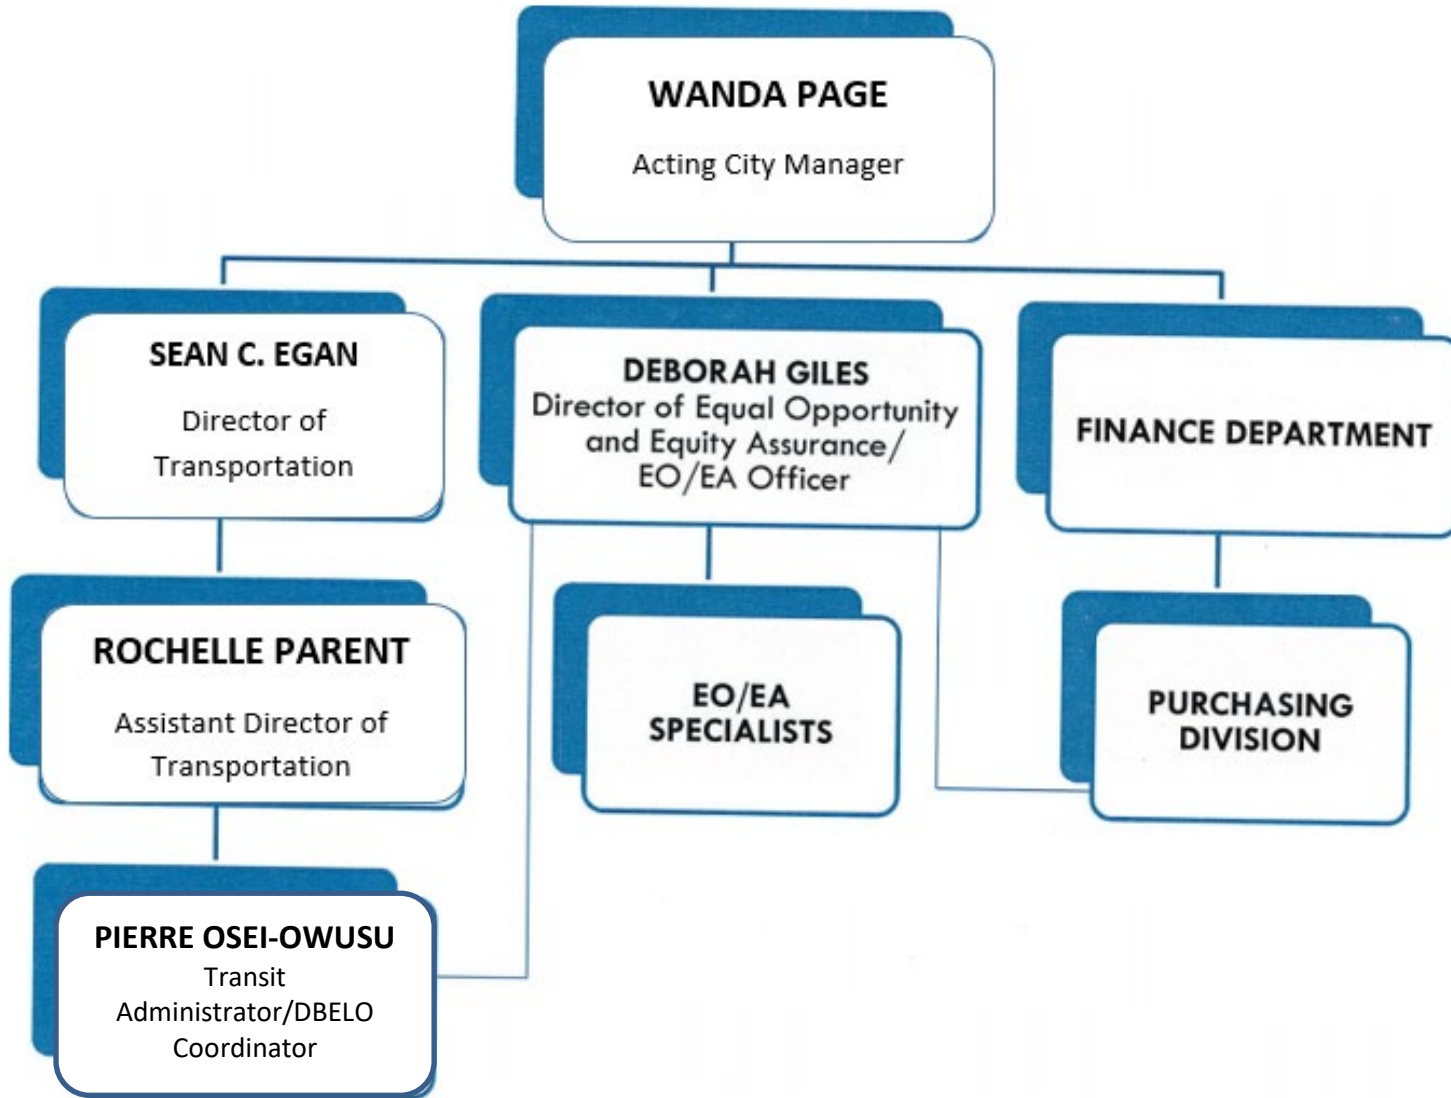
WANDA PAGE
Acting City Manager

SEAN C. EGAN
Director of Transportation

DEBORAH GILES
Director of Equal Opportunity and Equity Assurance/ EO/EA Officer

FINANCE DEPARTMENT

ROCHELLE PARENT
Assistant Director of Transportation

EO/EA SPECIALISTS

PURCHASING DIVISION

PIERRE OSEI-OWUSU
Transit Administrator/DBELO Coordinator